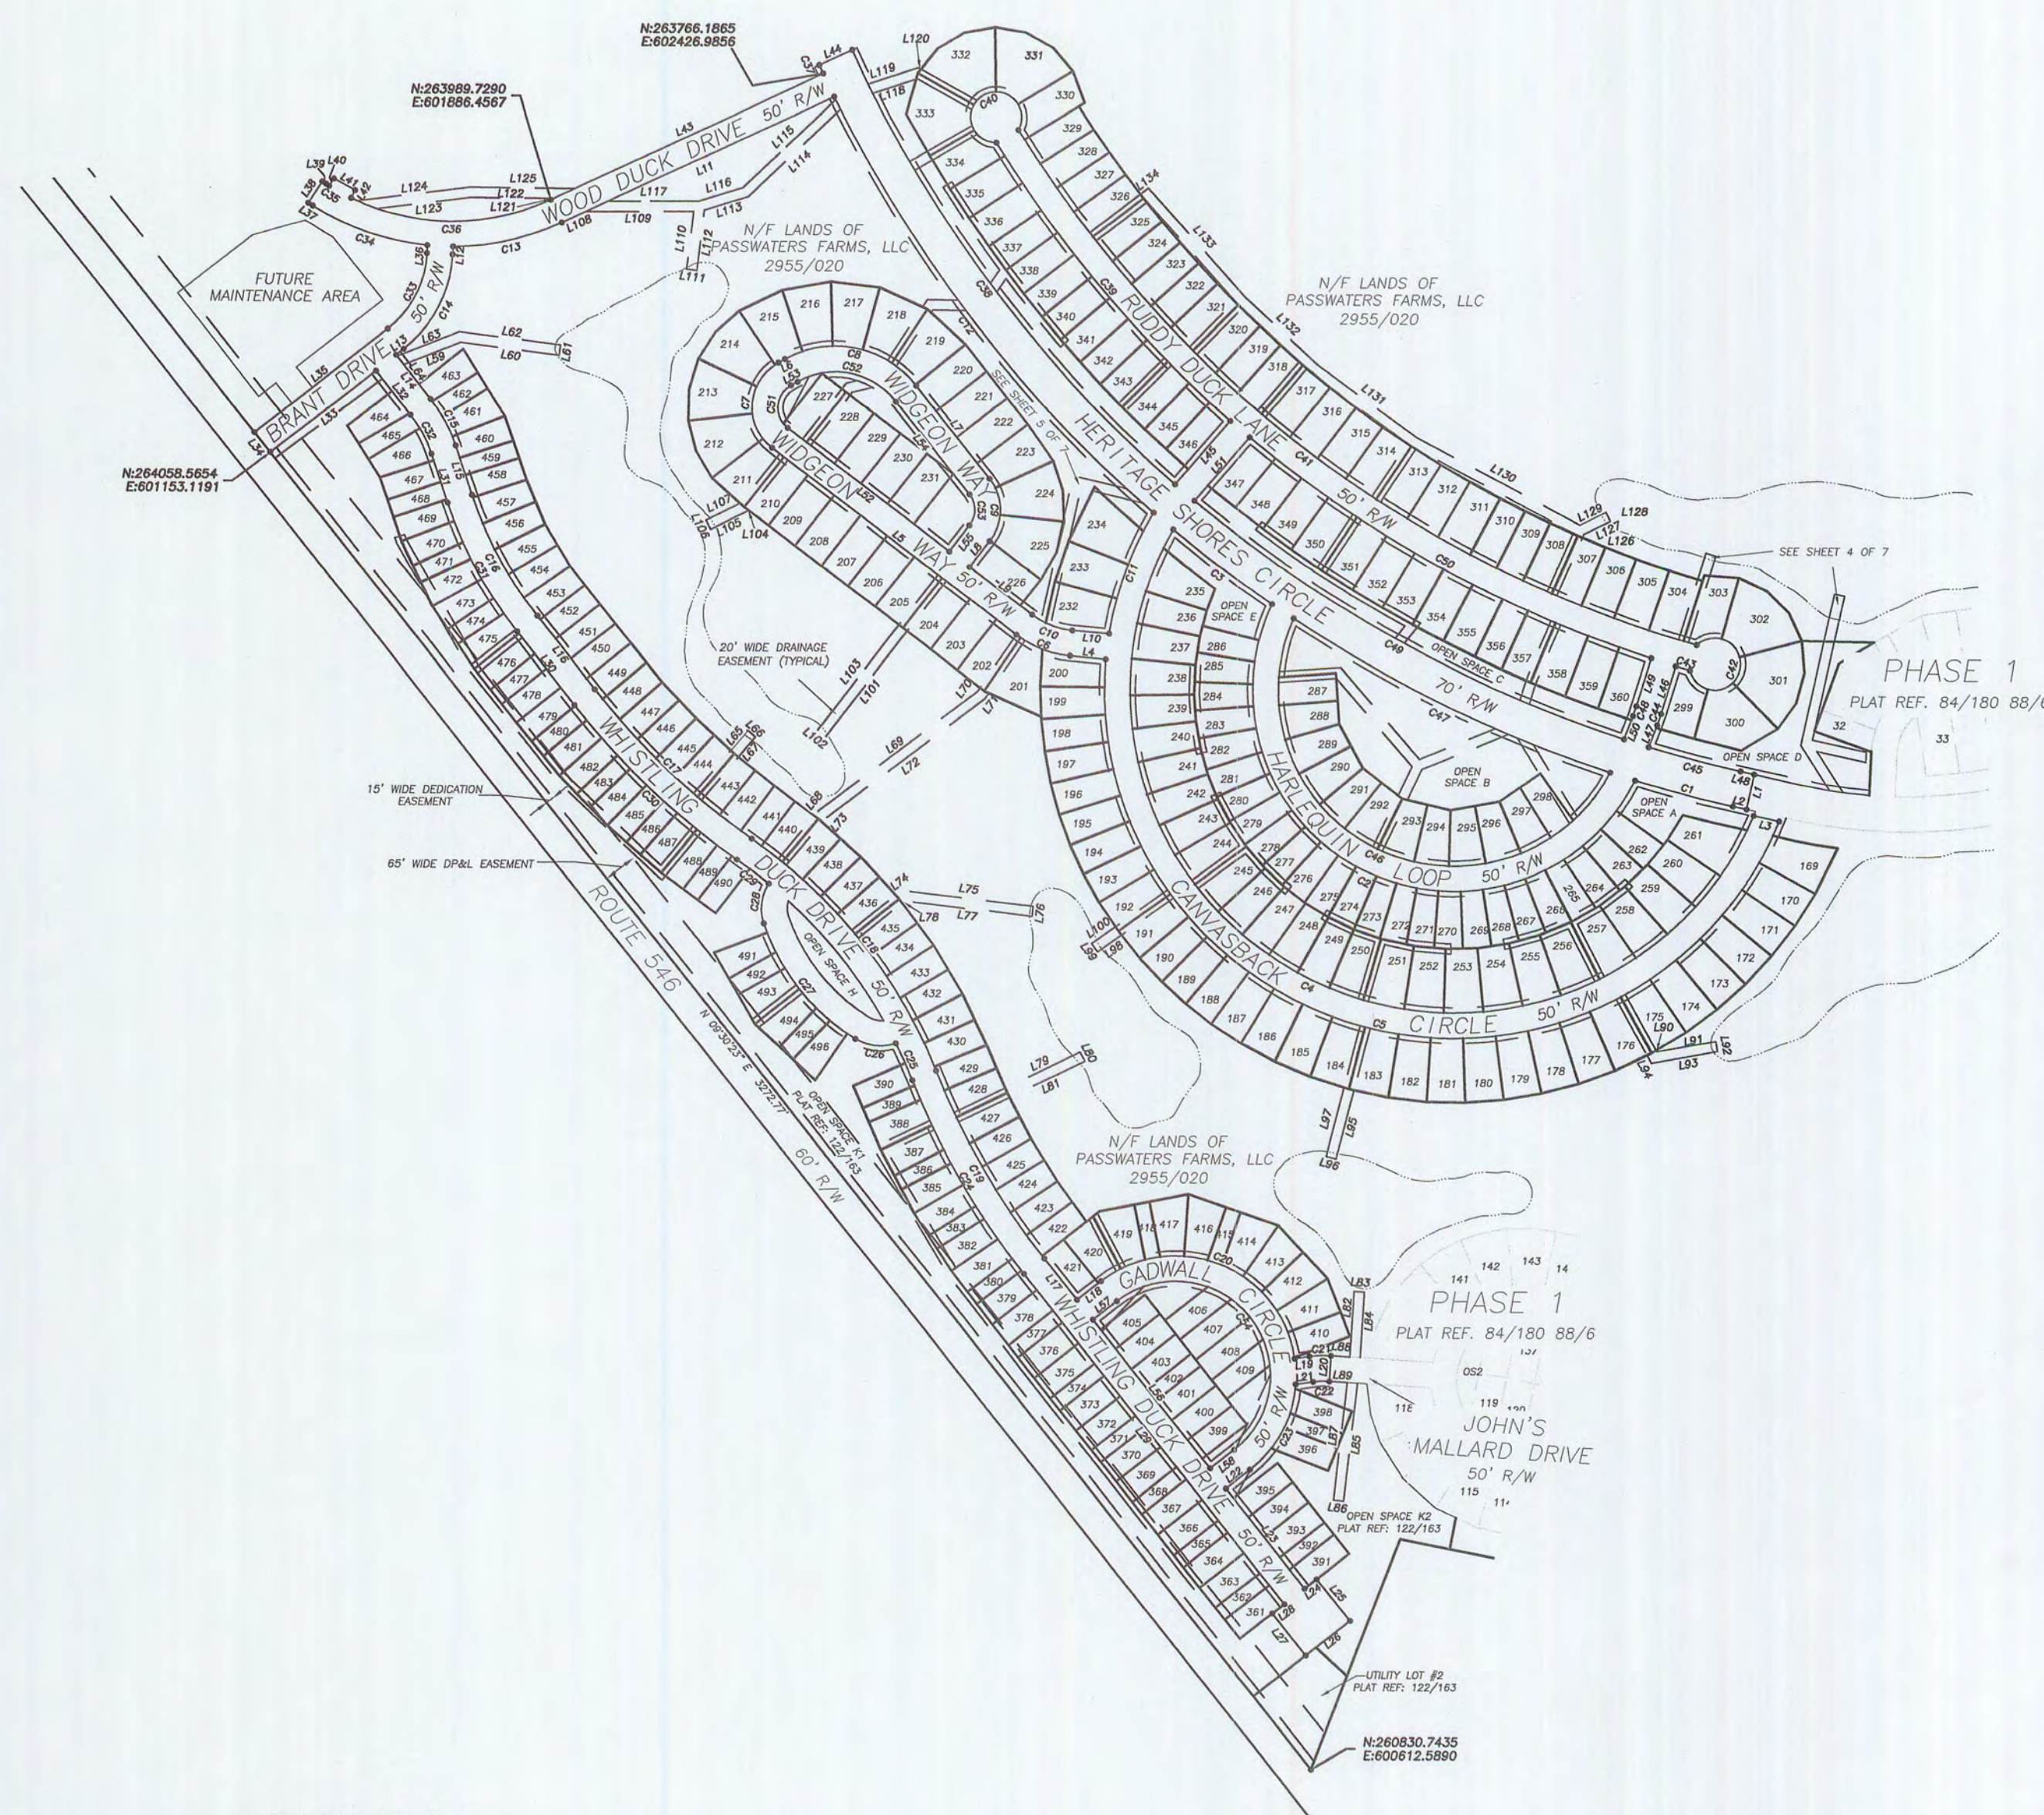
N:263766.1865
E:602426.9856

N:263989.7290
E:601886.4567

WOOD DUCK DRIVE 50' R/W

FUTURE MAINTENANCE AREA

N/F LANDS OF PASSWATERS FARMS, LLC 2955/020

N/F LANDS OF PASSWATERS FARMS, LLC 2955/020

BRANT DRIVE 50' R/W

N:264058.5654
E:601153.1191

WIDGEON WAY

WIDGEON WAY 50' R/W

SEE SHEET 5 OF 7

HERITAGE SHORES CIRCLE

RUDDY DUCK LANE 50' R/W

SEE SHEET 4 OF 7

PHASE 1
PLAT REF. 84/180 88/6

OPEN SPACE E

OPEN SPACE C

70' R/W

OPEN SPACE D

OPEN SPACE B

OPEN SPACE A

HARLEQUIN LOOP 50' R/W

CANVASBACK CIRCLE 50' R/W

20' WIDE DRAINAGE EASEMENT (TYPICAL)

15' WIDE DEDICATION EASEMENT

65' WIDE DP&L EASEMENT

WHISTLING DUCK DRIVE 50' R/W

OPEN SPACE H

ROUTE 546 60' R/W

N 05°30'23" E 3272.77'

OPEN SPACE K1 PLAT REF. 122/163

N/F LANDS OF PASSWATERS FARMS, LLC 2955/020

GADWALL CIRCLE 50' R/W

PHASE 1
PLAT REF. 84/180 88/6

JOHN'S MALLARD DRIVE 50' R/W

WHISTLING DUCK DRIVE 50' R/W

OPEN SPACE K2 PLAT REF: 122/163

UTILITY LOT #2 PLAT REF: 122/163

N:260830.7435
E:600612.5890